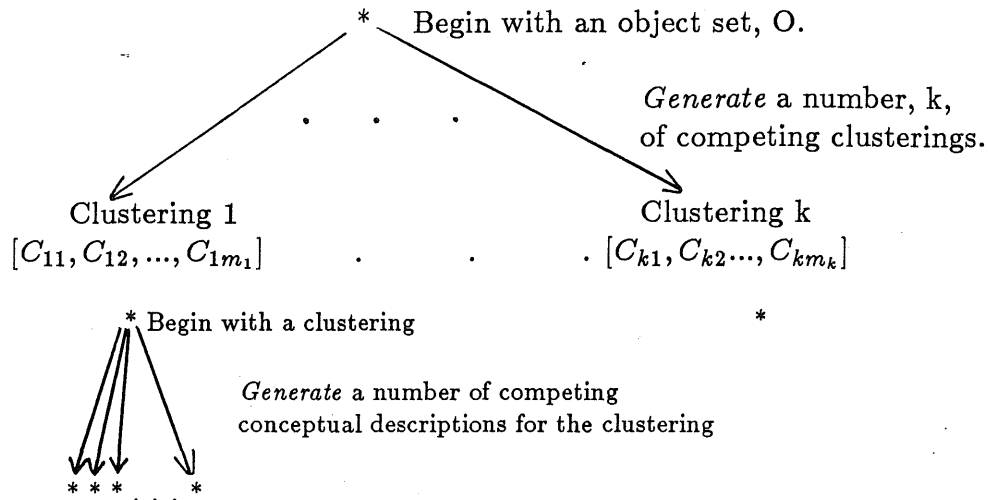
* Begin with an object set, O.

*Generate* a number, k, of competing clusterings.

. . .

Clustering 1
$[C_{11}, C_{12}, ..., C_{1m_1}]$

. . .

Clustering k
$[C_{k1}, C_{k2}..., C_{km_k}]$

* Begin with a clustering

*

*Generate* a number of competing conceptual descriptions for the clustering

* * * . . . *